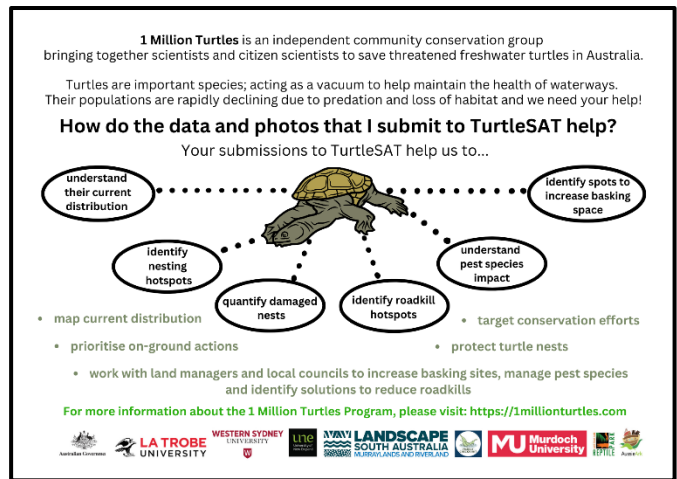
**1 Million Turtles** is an independent community conservation group bringing together scientists and citizen scientists to save threatened freshwater turtles in Australia.

Turtles are important species; acting as a vacuum to help maintain the health of waterways. Their populations are rapidly declining due to predation and loss of habitat and we need your help!

**How do the data and photos that I submit to TurtleSAT help?**

Your submissions to TurtleSAT help us to...

understand their current distribution

identify spots to increase basking space

identify nesting hotspots

understand pest species impact

quantify damaged nests

identify roadkill hotspots

• map current distribution

• target conservation efforts

• prioritise on-ground actions

• protect turtle nests

• work with land managers and local councils to increase basking sites, manage pest species and identify solutions to reduce roadkills

For more information about the 1 Million Turtles Program, please visit: https://1millionturtles.com

Australian Government

LA TROBE UNIVERSITY

WESTERN SYDNEY UNIVERSITY

une

LANDSCAPE SOUTH AUSTRALIA MURRAYLANDS AND RIVERLAND

MU Murdoch University

REPTILE

AussieArk